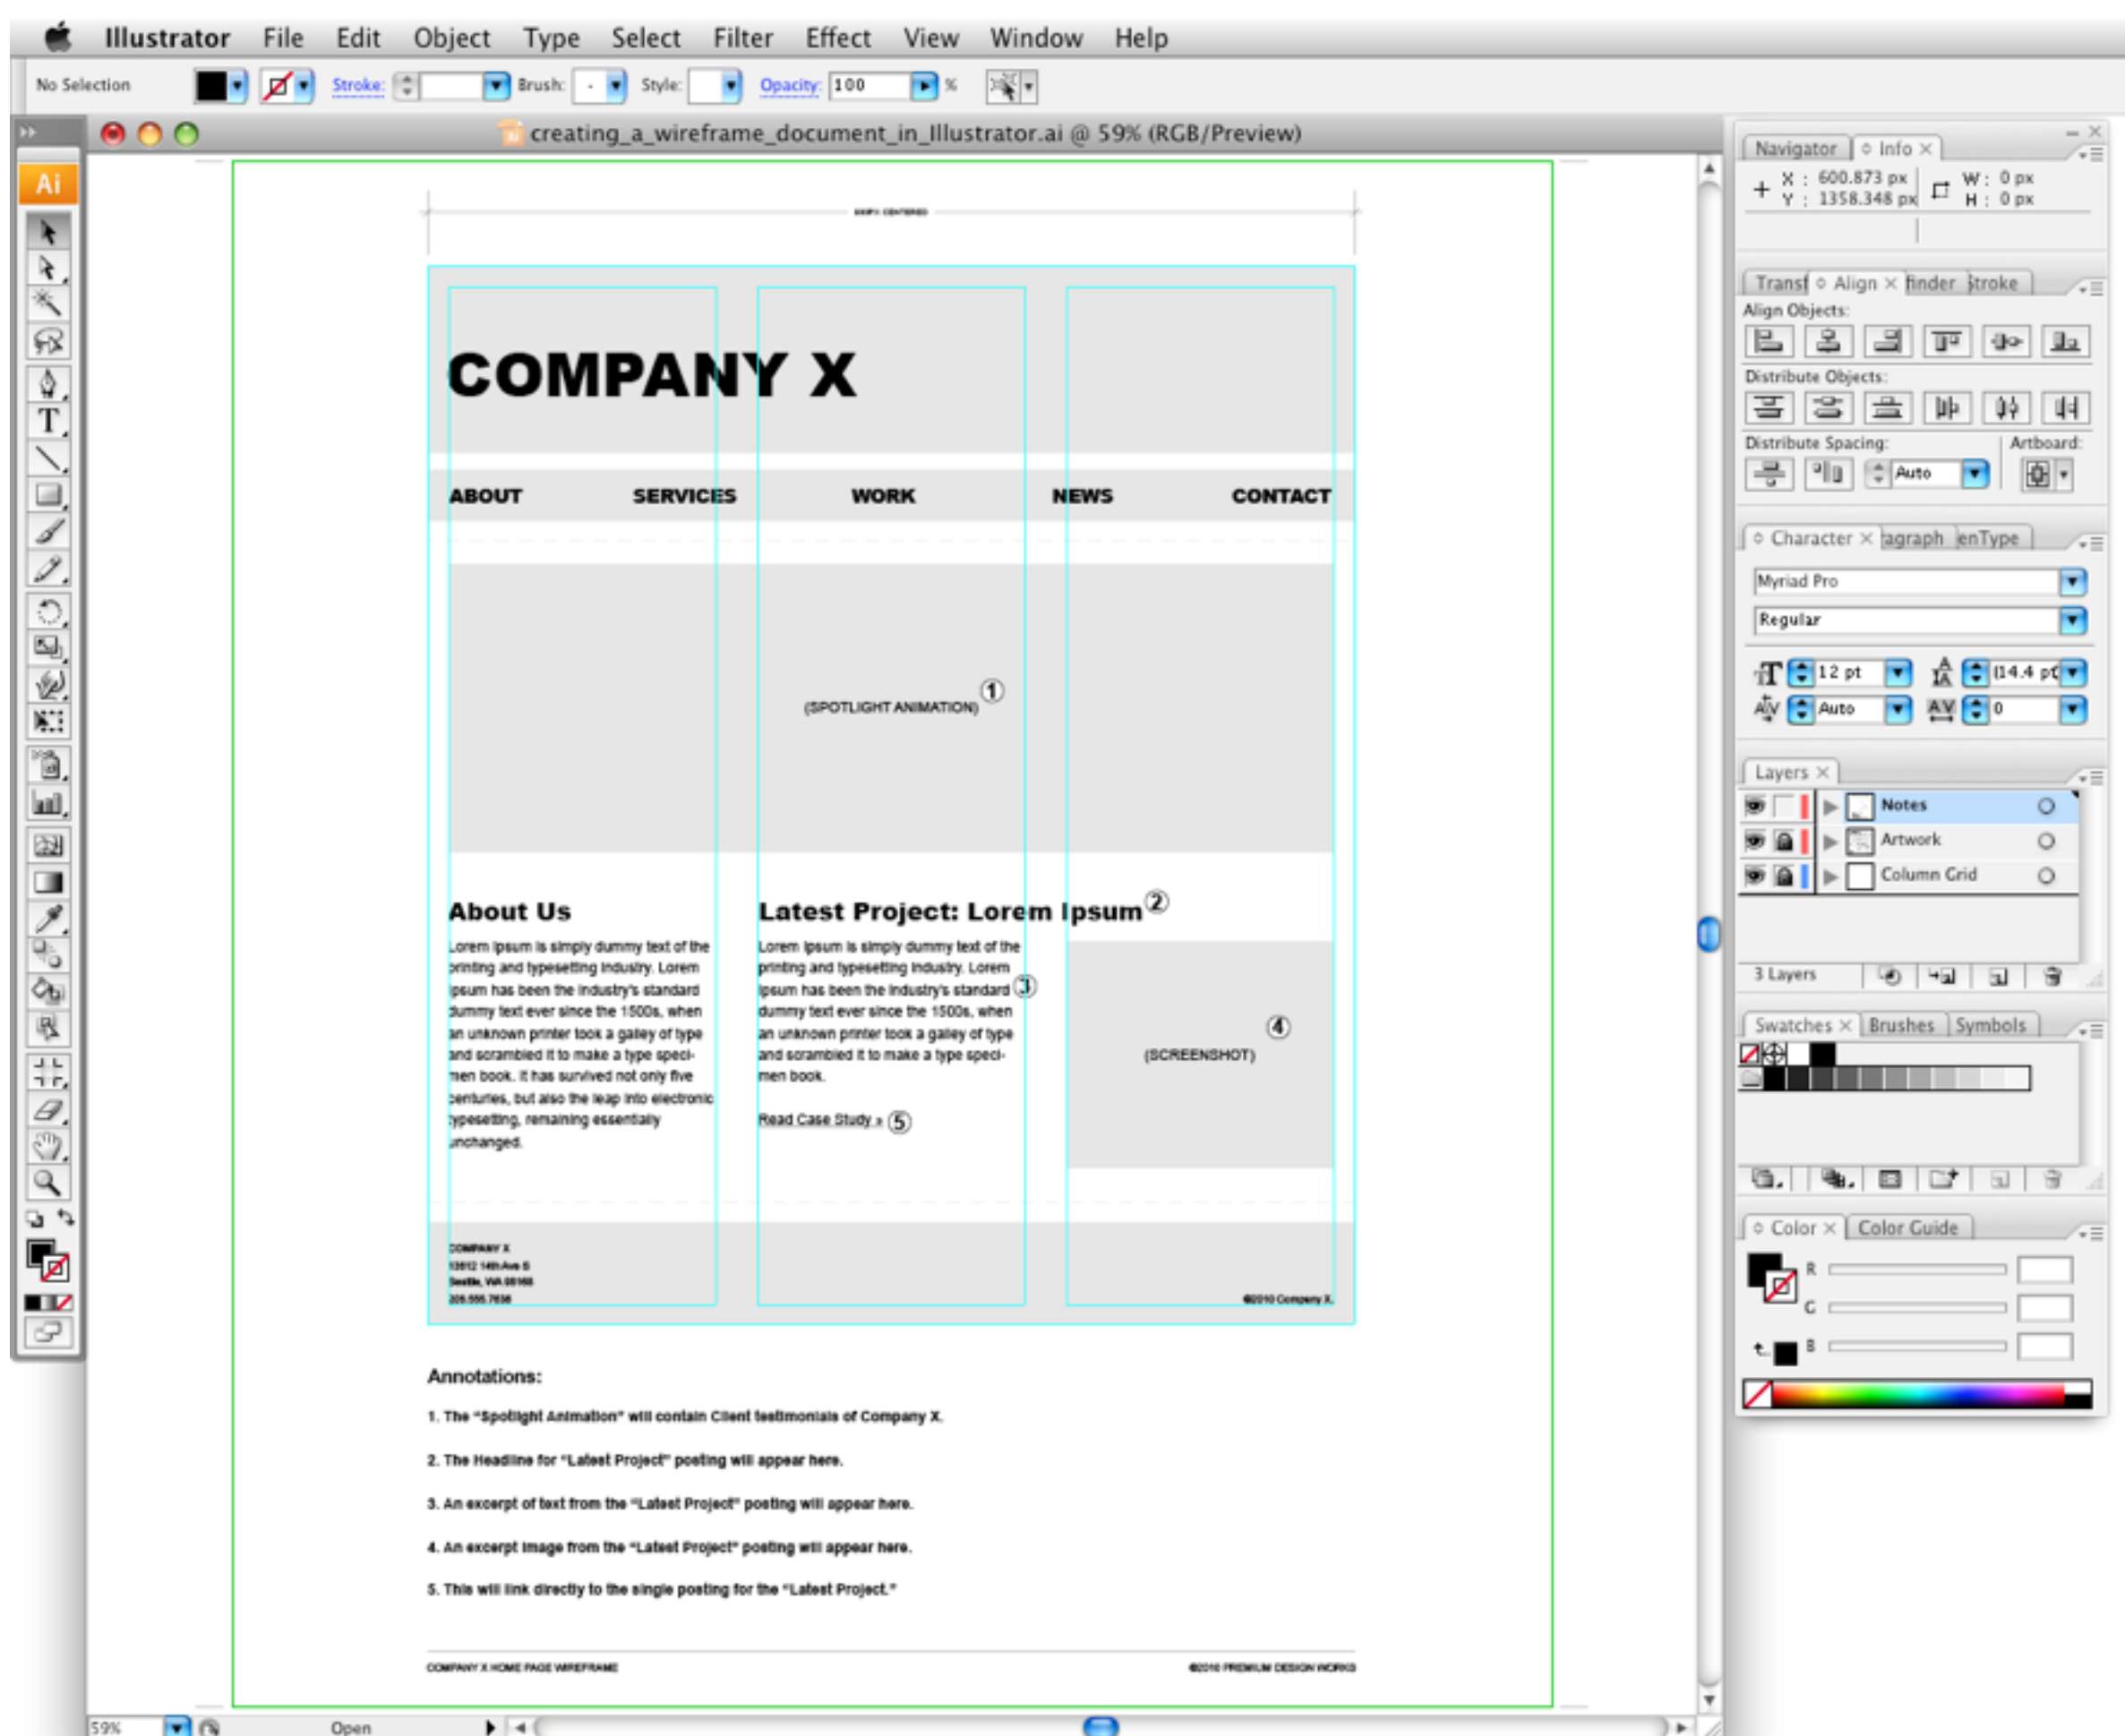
Illustrator File Edit Object Type Select Filter Effect View Window Help

No Selection Stroke: Brush: Style: Opacity: 100 %

creating_a_wireframe_document_in_Illustrator.ai @ 59% (RGB/Preview)

Ai

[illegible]

COMPANY X

ABOUT SERVICES WORK NEWS CONTACT

(SPOTLIGHT ANIMATION) ①

About Us

Lorem Ipsum is simply dummy text of the printing and typesetting industry. Lorem Ipsum has been the industry's standard dummy text ever since the 1500s, when an unknown printer took a galley of type and scrambled it to make a type specimen book. It has survived not only five centuries, but also the leap into electronic typesetting, remaining essentially unchanged.

Latest Project: Lorem Ipsum ②

Lorem Ipsum is simply dummy text of the printing and typesetting industry. Lorem Ipsum has been the industry's standard ③ dummy text ever since the 1500s, when an unknown printer took a galley of type and scrambled it to make a type specimen book.

Read Case Study » ⑤

④

(SCREENSHOT)

COMPANY X
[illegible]
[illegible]
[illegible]

©2010 Company X

Annotations:

1. The "Spotlight Animation" will contain Client testimonials of Company X.

2. The Headline for "Latest Project" posting will appear here.

3. An excerpt of text from the "Latest Project" posting will appear here.

4. An excerpt image from the "Latest Project" posting will appear here.

5. This will link directly to the single posting for the "Latest Project."

COMPANY X HOME PAGE WIREFRAME

©2010 PREMIUM DESIGN WORKS

59% Open

Navigator Info
X : 600.873 px
Y : 1358.348 px
W : 0 px
H : 0 px

Transf Align finder troke
Align Objects:
Distribute Objects:
Distribute Spacing: Artboard:
Auto

Character agraph enType
Myriad Pro
Regular
12 pt
(14.4 pt)
Auto
0

Layers
Notes
Artwork
Column Grid
3 Layers

Swatches Brushes Symbols

Color Color Guide
R
G
B